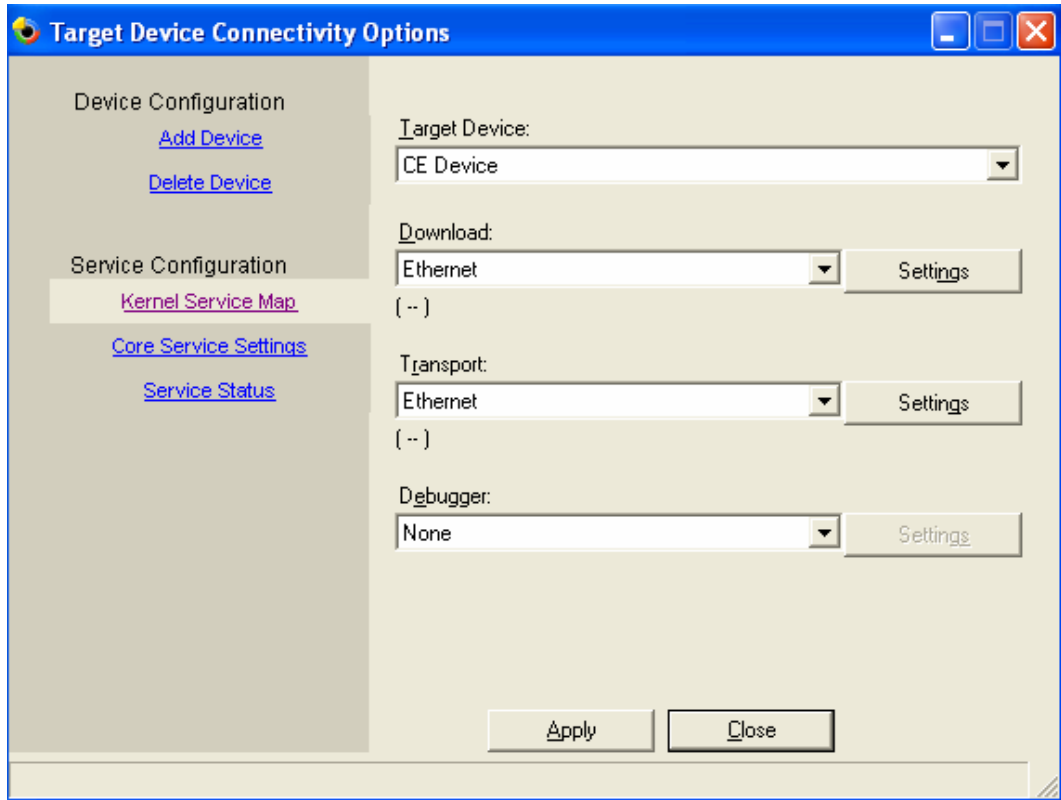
Target Device Connectivity Options

Device Configuration
Add Device
Delete Device

Service Configuration
Kernel Service Map
Core Service Settings
Service Status

Target Device:
CE Device

Download:
Ethernet
Settings
( -- )

Transport:
Ethernet
Settings
( -- )

Debugger:
None
Settings

Apply
Close